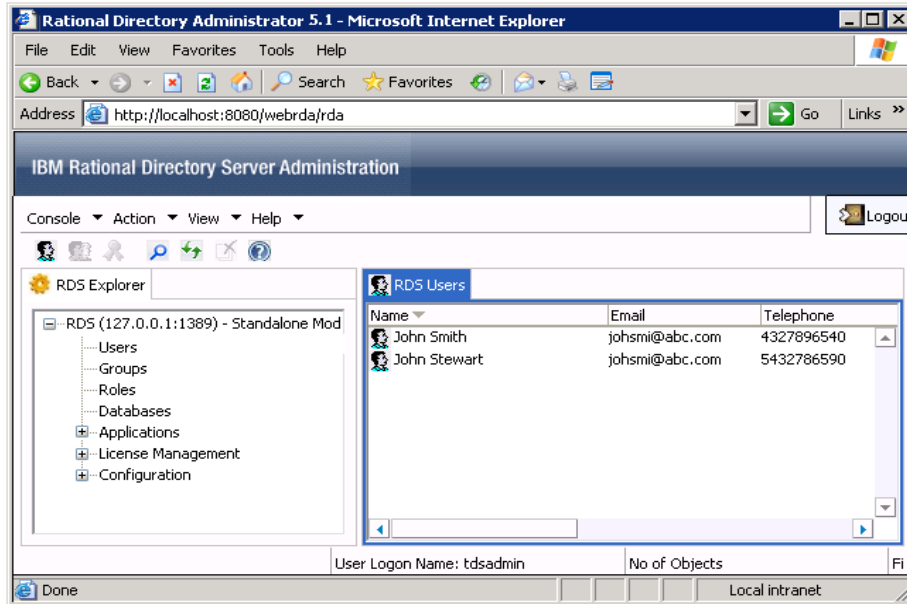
Rational Directory Administrator 5.1 - Microsoft Internet Explorer

File Edit View Favorites Tools Help

Back Search Favorites

Address http://localhost:8080/webrda/rda Go Links »

IBM Rational Directory Server Administration

Console ▼ Action ▼ View ▼ Help ▼

Logou

RDS Explorer

RDS (127.0.0.1:1389) - Standalone Mod
Users
Groups
Roles
Databases
Applications
License Management
Configuration

RDS Users

| Name | Email | Telephone |
|---|---|---|
| John Smith | johsmi@abc.com | 4327896540 |
| John Stewart | johsmi@abc.com | 5432786590 |

User Logon Name: tdsadmin | No of Objects | Fi

Done Local intranet